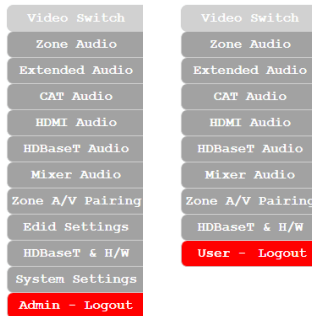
Video Switch
Zone Audio
Extended Audio
CAT Audio
HDMI Audio
HDBaseT Audio
Mixer Audio
Zone A/V Pairing
Edid Settings
HDBaseT & H/W
System Settings
Admin - Logout

Video Switch
Zone Audio
Extended Audio
CAT Audio
HDMI Audio
HDBaseT Audio
Mixer Audio
Zone A/V Pairing
HDBaseT & H/W
User - Logout